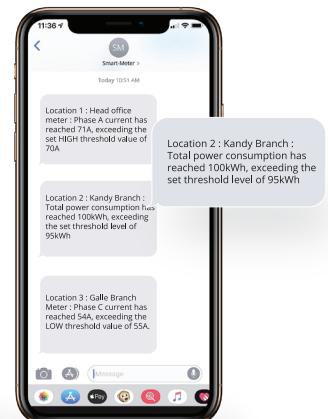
11:36

SM

Smart-Meter >

Today 10:51 AM

Location 1 : Head office meter : Phase A current has reached 71A, exceeding the set HIGH threshold value of 70A

Location 2 : Kandy Branch : Total power consumption has reached 100kWh, exceeding the set threshold level of 95kWh

Location 3 : Galle Branch Meter : Phase C current has reached 54A, exceeding the LOW threshold value of 55A.

Location 2 : Kandy Branch : Total power consumption has reached 100kWh, exceeding the set threshold level of 95kWh

Message

Pay